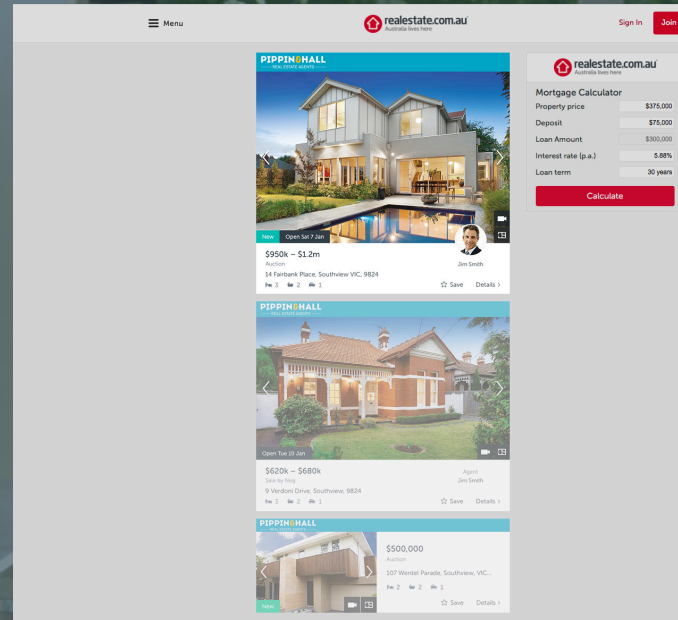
Menu

realestate.com.au
Australia lives here

Sign In
Join

PIPPIN&HALL
REAL ESTATE AGENTS

New
Open Sat 7 Jan

$950k – $1.2m
Auction
14 Fairbank Place, Southview VIC, 9824
3 2 1

Jim Smith

Save
Details

PIPPIN&HALL
REAL ESTATE AGENTS

Open Tue 10 Jan

$620k – $680k
Sale by Neg
9 Verdom Drive, Southview, 9824
3 2 1

Agent
Jim Smith

Save
Details

PIPPIN&HALL
REAL ESTATE AGENTS

New

$500,000
Auction
107 Wemlet Parade, Southview, VIC...
2 2 1

Save
Details

realestate.com.au
Australia lives here

Mortgage Calculator

| | |
|---|---|
| Property price | $375,000 |
| Deposit | $75,000 |
| Loan Amount | $300,000 |
| Interest rate (p.a.) | 5.88% |
| Loan term | 30 years |

Calculate